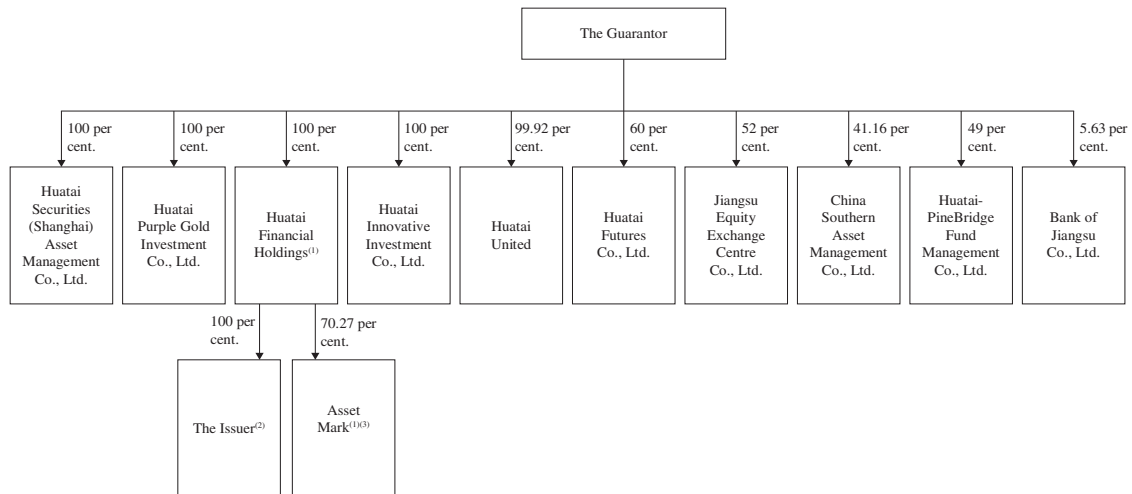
The Guarantor

100 per cent.

Huatai Securities (Shanghai) Asset Management Co., Ltd.

100 per cent.

Huatai Purple Gold Investment Co., Ltd.

100 per cent.

Huatai Financial Holdings$^{(1)}$

100 per cent.

Huatai Innovative Investment Co., Ltd.

99.92 per cent.

Huatai United

60 per cent.

Huatai Futures Co., Ltd.

52 per cent.

Jiangsu Equity Exchange Centre Co., Ltd.

41.16 per cent.

China Southern Asset Management Co., Ltd.

49 per cent.

Huatai-PineBridge Fund Management Co., Ltd.

5.63 per cent.

Bank of Jiangsu Co., Ltd.

100 per cent.

The Issuer$^{(2)}$

70.27 per cent.

Asset Mark$^{(1)(3)}$